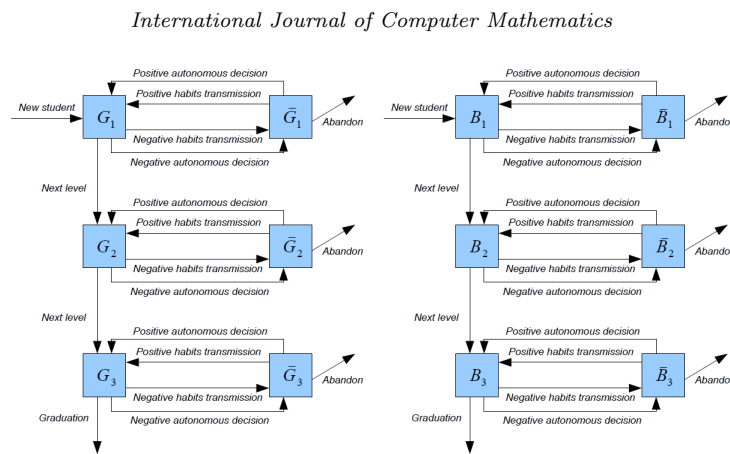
International Journal of Computer Mathematics

Positive autonomous decision
Positive habits transmission
New student
$G_1$
$\bar{G}_1$
Abandon
Negative habits transmission
Negative autonomous decision
Next level
Positive autonomous decision
Positive habits transmission
$G_2$
$\bar{G}_2$
Abandon
Negative habits transmission
Negative autonomous decision
Next level
Positive autonomous decision
Positive habits transmission
$G_3$
$\bar{G}_3$
Abandon
Negative habits transmission
Negative autonomous decision
Graduation

Positive autonomous decision
Positive habits transmission
New student
$B_1$
$\bar{B}_1$
Abando
Negative habits transmission
Negative autonomous decision
Next level
Positive autonomous decision
Positive habits transmission
$B_2$
$\bar{B}_2$
Abando
Negative habits transmission
Negative autonomous decision
Next level
Positive autonomous decision
Positive habits transmission
$B_3$
$\bar{B}_3$
Abando
Negative habits transmission
Negative autonomous decision
Graduation